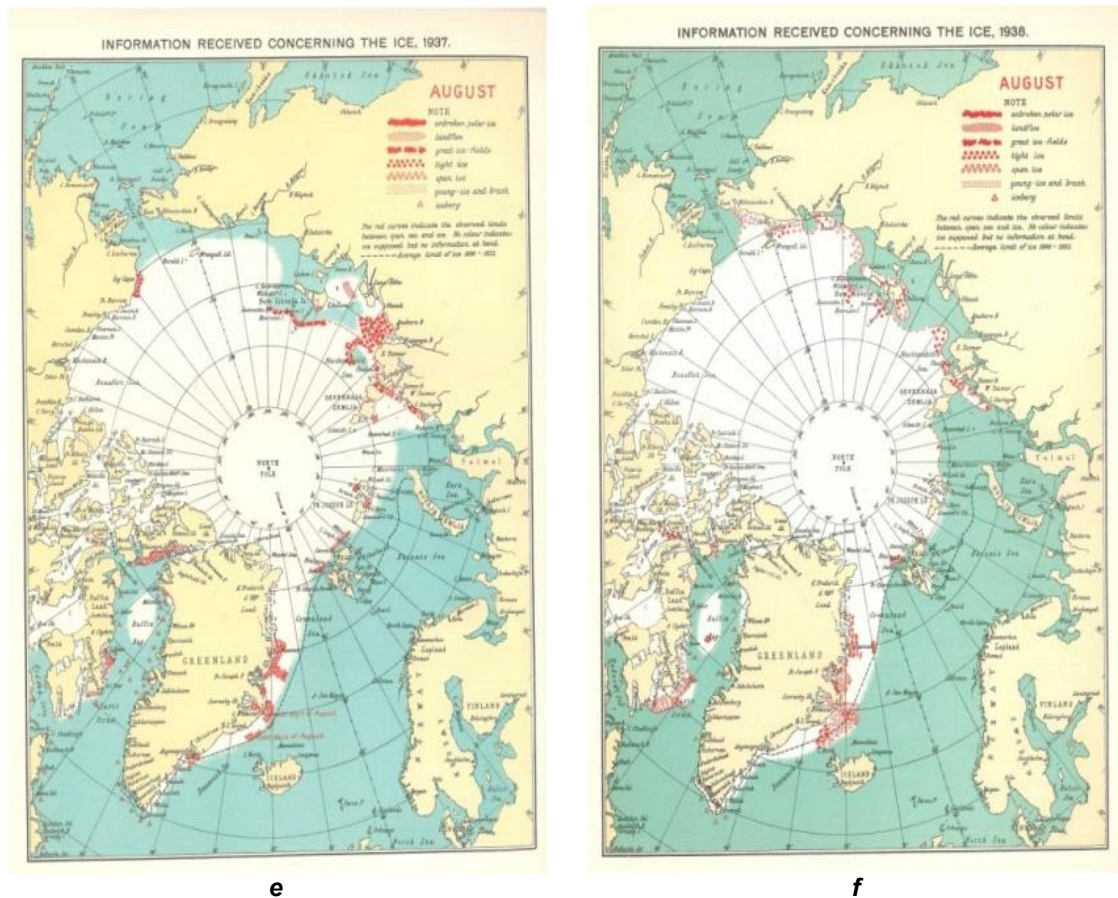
INFORMATION RECEIVED CONCERNING THE ICE, 1937.

AUGUST

NOTE
unbroken polar ice
landfloe
great ice-fields
tight ice
open ice
young-ice and brash
iceberg

The red curves indicate the observed limits between open sea and ice. No colour indicates ice supposed, but no information at hand.
Average limit of ice 1896 – 1931.

Bering Sea
NORTH POLE
Beaufort Sea
GREENLAND
Baffin Bay
Greenland Sea
Barents Sea
Kara Sea
ICELAND
FINLAND
SEVERNAJA ZEMLJA
FR. JOSEPH LD.

e

INFORMATION RECEIVED CONCERNING THE ICE, 1938.

AUGUST

NOTE
unbroken polar ice
landfloe
great ice-fields
tight ice
open ice
young-ice and brash
iceberg

The red curves indicate the observed limits between open sea and ice. No colour indicates ice supposed, but no information at hand.
Average limit of ice 1896 – 1931.

NORTH POLE
Beaufort Sea
GREENLAND
Baffin Bay
Greenland Sea
Barents Sea
Kara Sea
ICELAND
FINLAND
SEVERNAJA ZEMLJA
FR. JOSEPH LD.

f